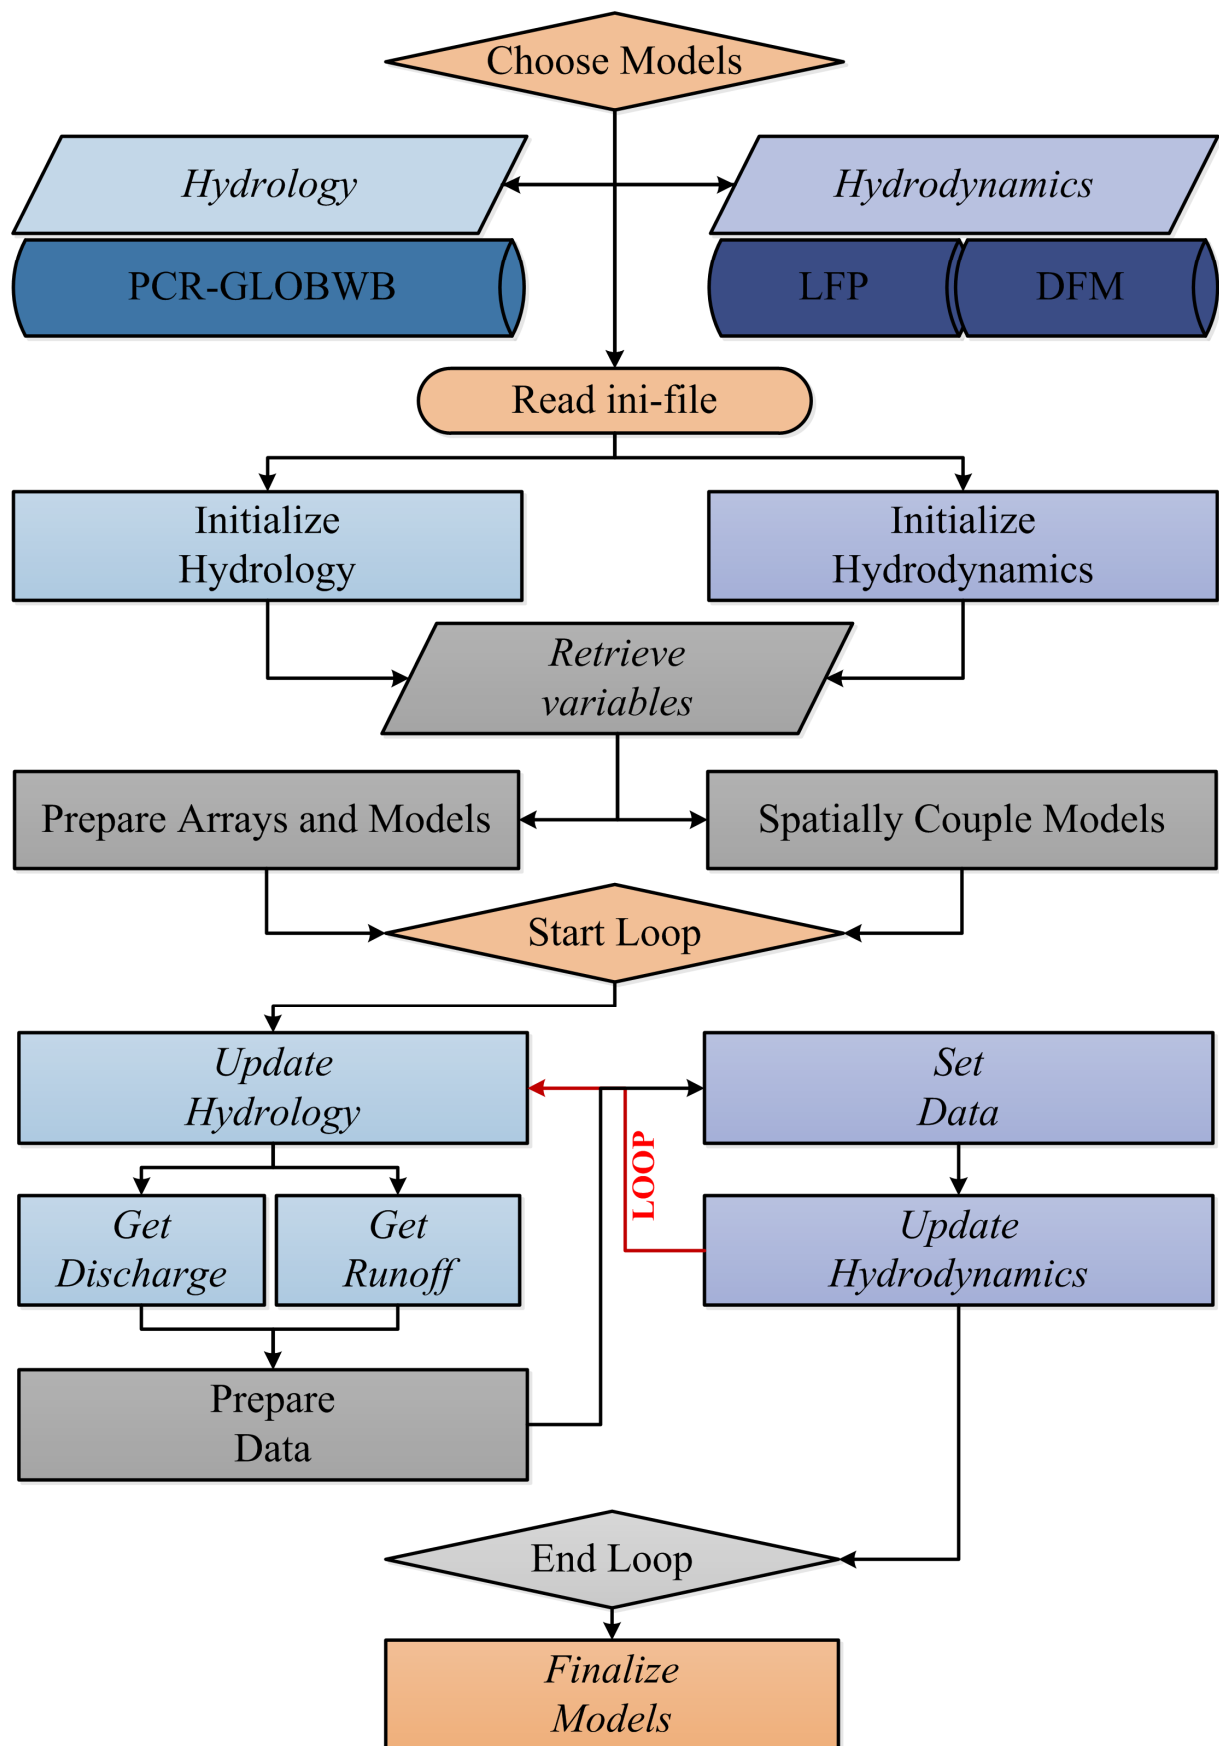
Choose Models

Hydrology

Hydrodynamics

PCR-GLOBWB

LFP

DFM

Read ini-file

Initialize Hydrology

Initialize Hydrodynamics

Retrieve variables

Prepare Arrays and Models

Spatially Couple Models

Start Loop

Update Hydrology

Set Data

LOOP

Get Discharge

Get Runoff

Update Hydrodynamics

Prepare Data

End Loop

Finalize Models